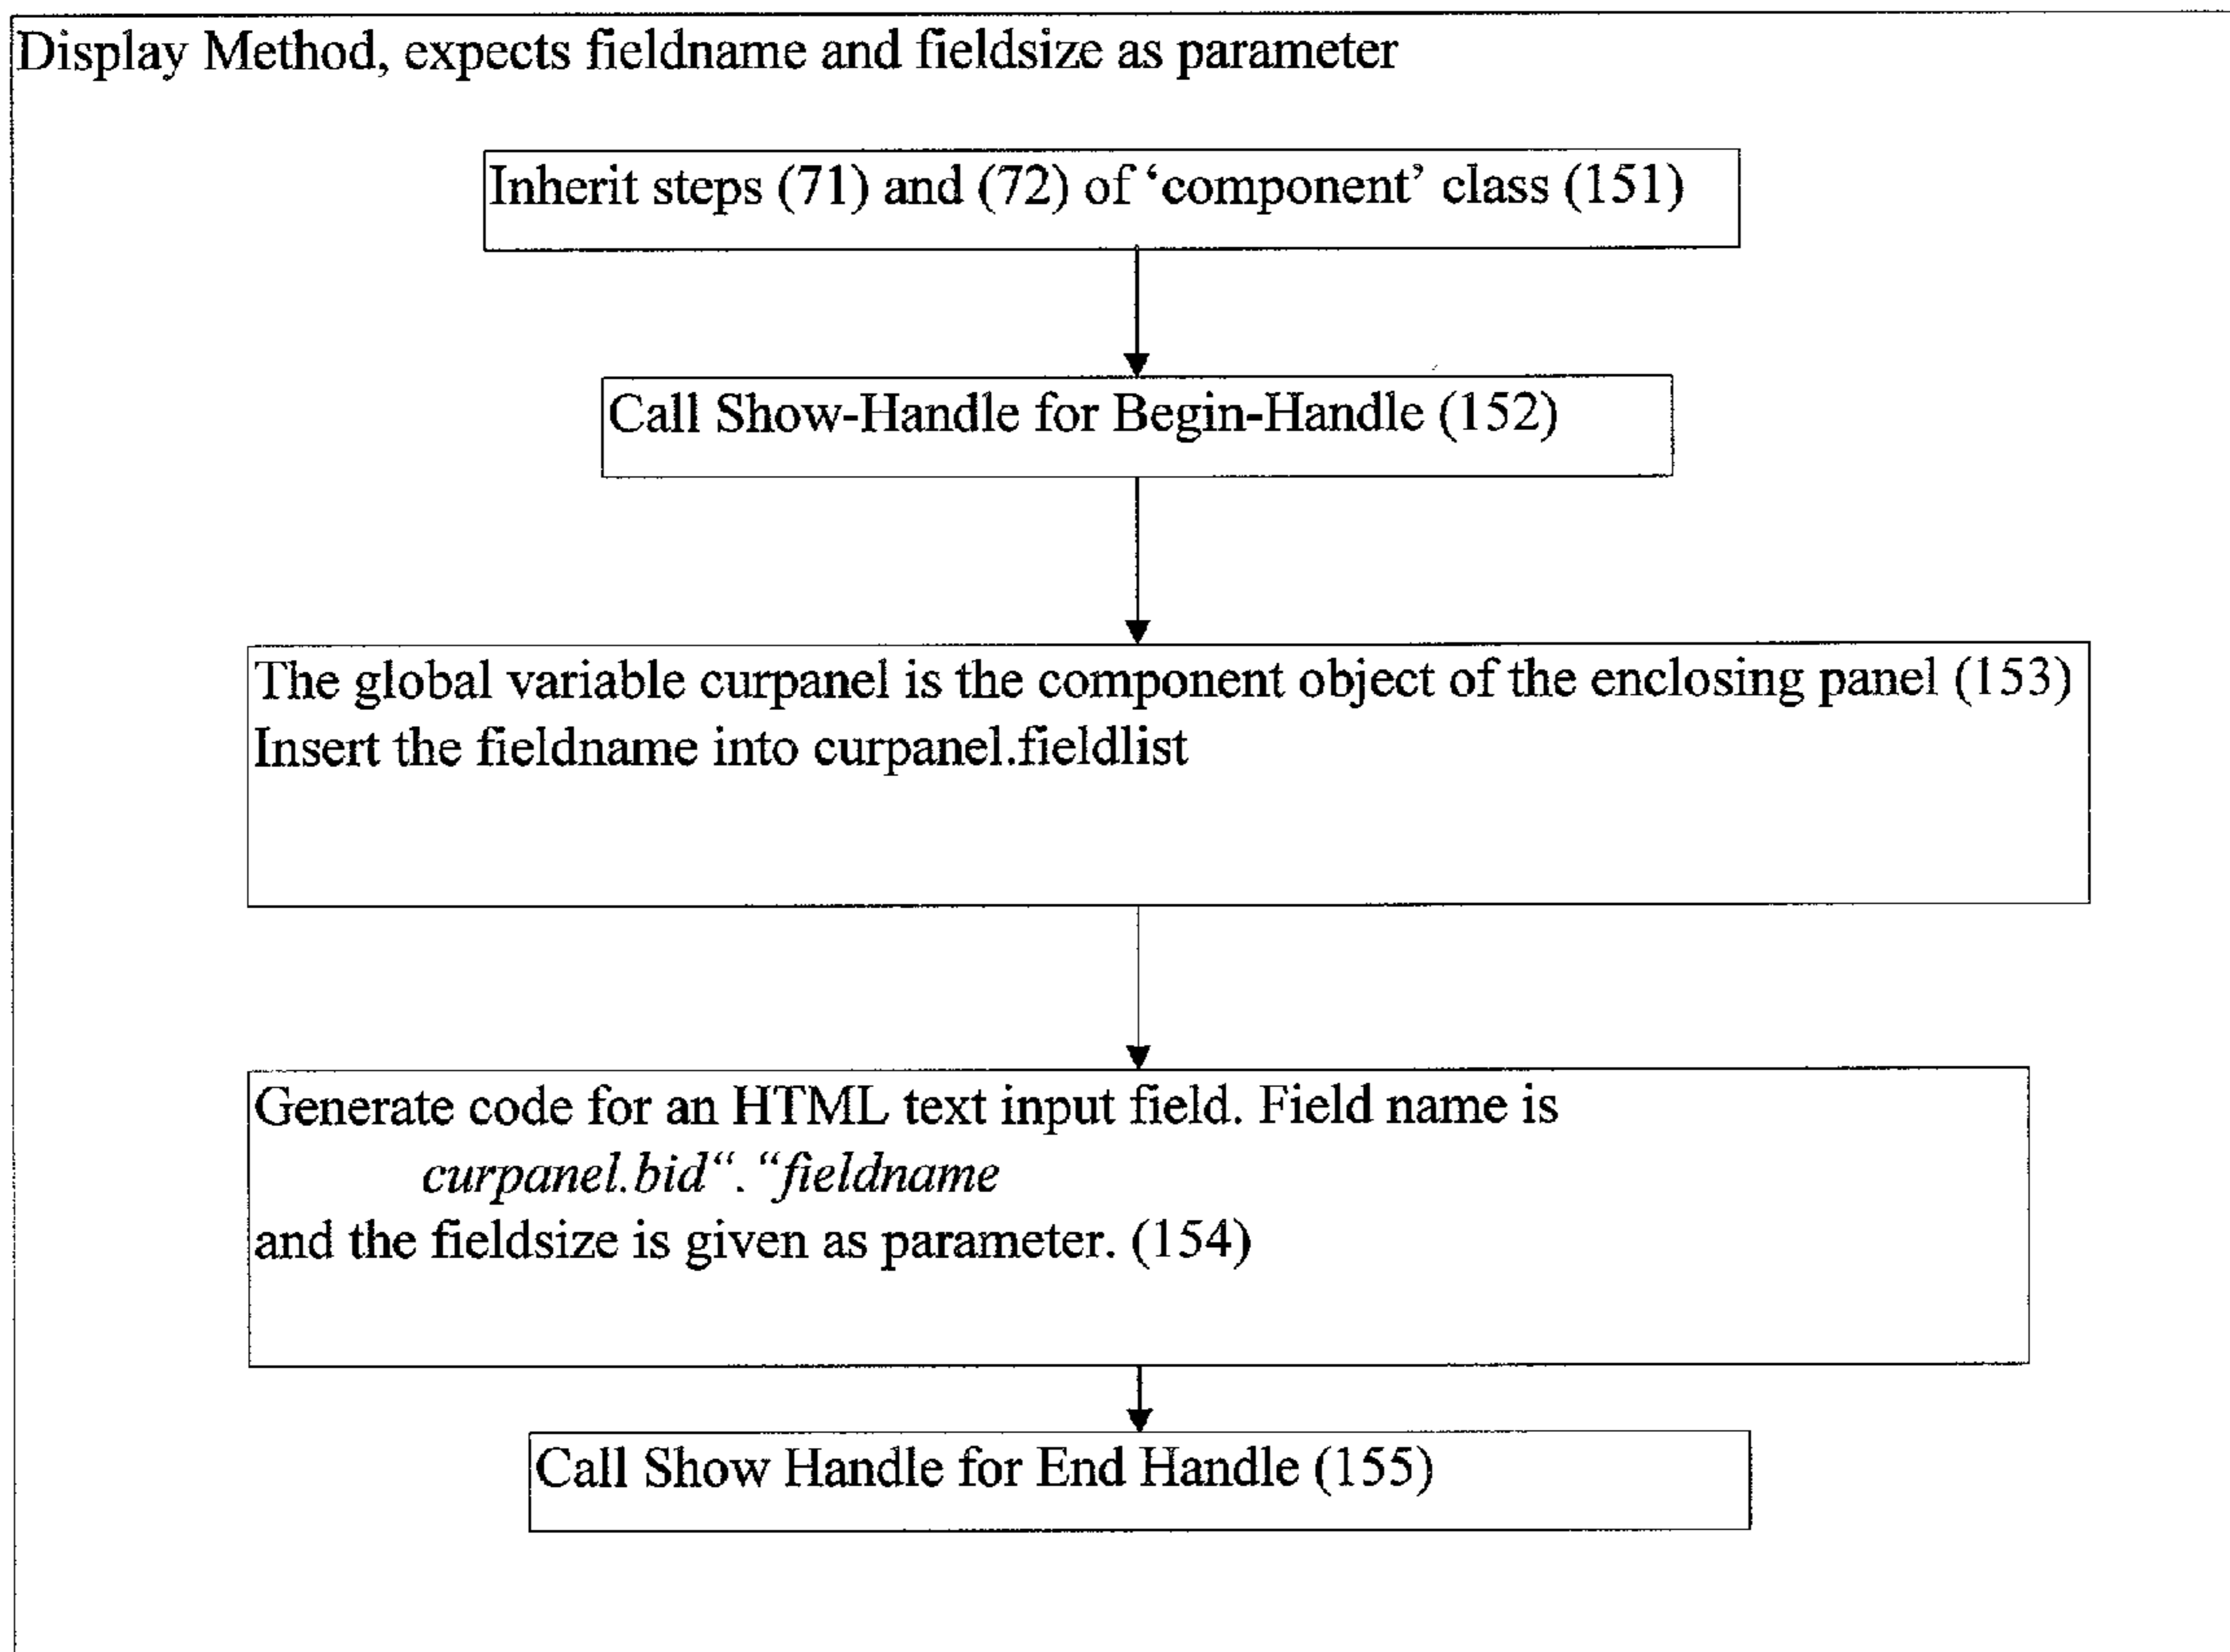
Display Method, expects fieldname and fieldsize as parameter

Inherit steps (71) and (72) of ‘component’ class (151)

Call Show-Handle for Begin-Handle (152)

The global variable curpanel is the component object of the enclosing panel (153)
Insert the fieldname into curpanel.fieldlist

Generate code for an HTML text input field. Field name is
*curpanel.bid“.“fieldname*
and the fieldsize is given as parameter. (154)

Call Show Handle for End Handle (155)